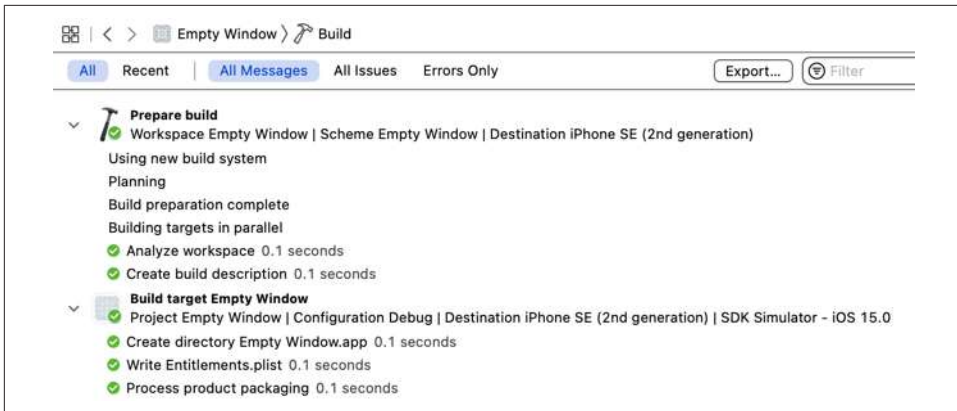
Empty Window 〉 Build

All Recent All Messages All Issues Errors Only Export... Filter

Prepare build
Workspace Empty Window | Scheme Empty Window | Destination iPhone SE (2nd generation)
Using new build system
Planning
Build preparation complete
Building targets in parallel
Analyze workspace 0.1 seconds
Create build description 0.1 seconds

Build target Empty Window
Project Empty Window | Configuration Debug | Destination iPhone SE (2nd generation) | SDK Simulator - iOS 15.0
Create directory Empty Window.app 0.1 seconds
Write Entitlements.plist 0.1 seconds
Process product packaging 0.1 seconds